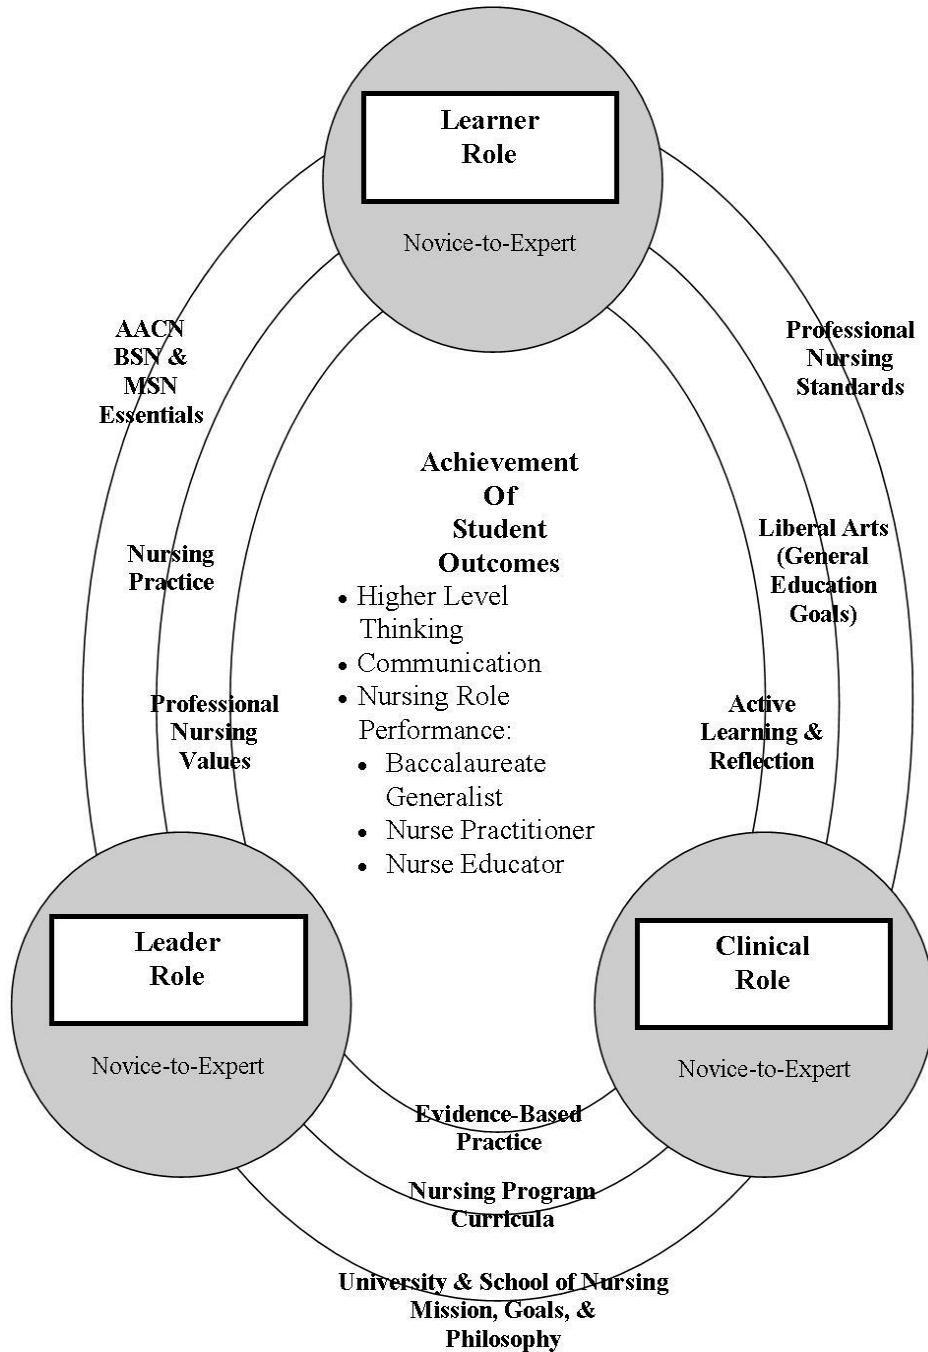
Learner Role

Novice-to-Expert

AACN BSN & MSN Essentials

Professional Nursing Standards

Achievement Of Student Outcomes

- Higher Level Thinking
- Communication
- Nursing Role Performance:
  - Baccalaureate Generalist
  - Nurse Practitioner
  - Nurse Educator

Nursing Practice

Liberal Arts (General Education Goals)

Professional Nursing Values

Active Learning & Reflection

Leader Role

Novice-to-Expert

Clinical Role

Novice-to-Expert

Evidence-Based Practice

Nursing Program Curricula

University & School of Nursing Mission, Goals, & Philosophy